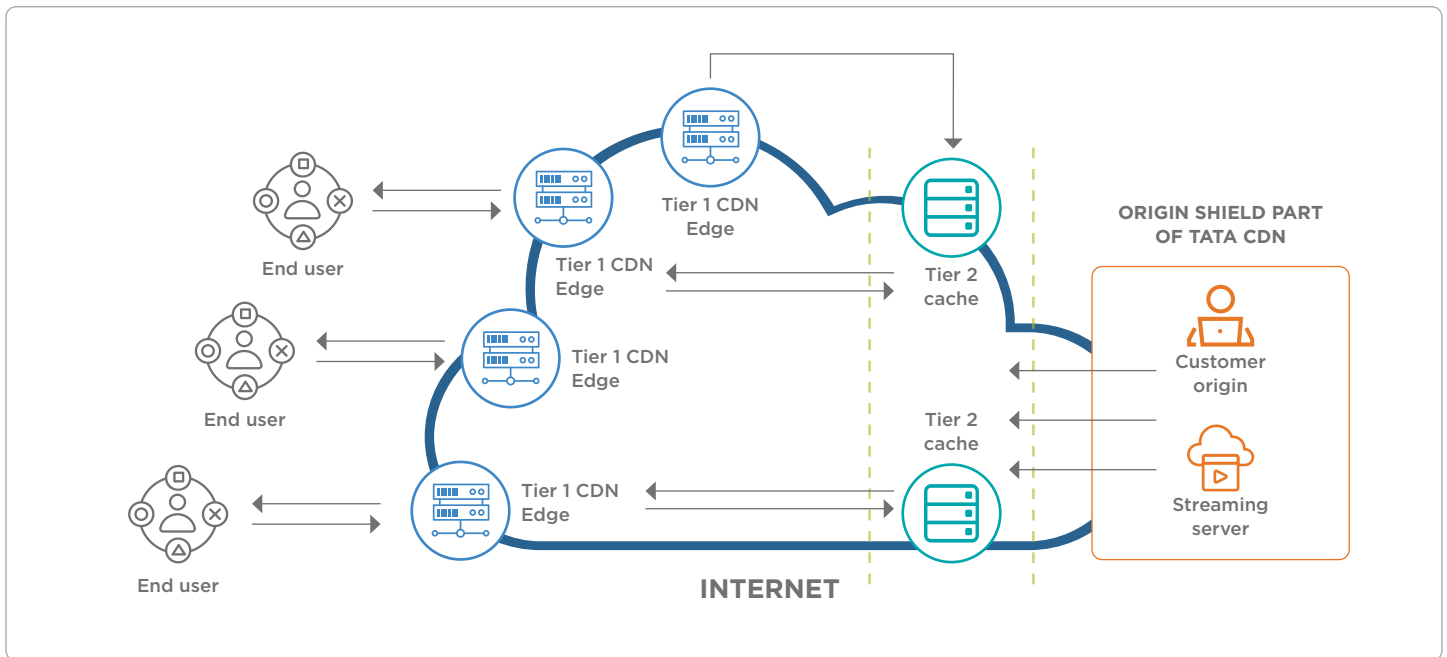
Tier 1 CDN Edge

End user

Tier 1 CDN Edge

Tier 2 cache

ORIGIN SHIELD PART OF TATA CDN

End user

Tier 1 CDN Edge

Customer origin

Tier 2 cache

End user

Tier 1 CDN Edge

Streaming server

INTERNET